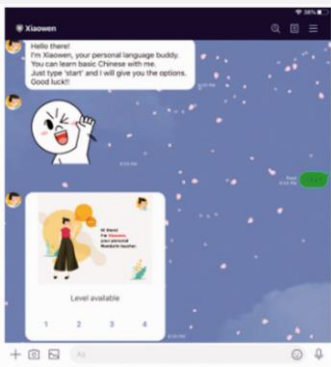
Xiaowen

Hello there!
I'm Xiaowen, your personal language buddy.
You can learn basic Chinese with me.
Just type 'start' and I will give you the options.
Good luck!!

Hi there! I'm Xiaowen, your personal Mandarin teacher.

Level available

1 2 3 4

Aa